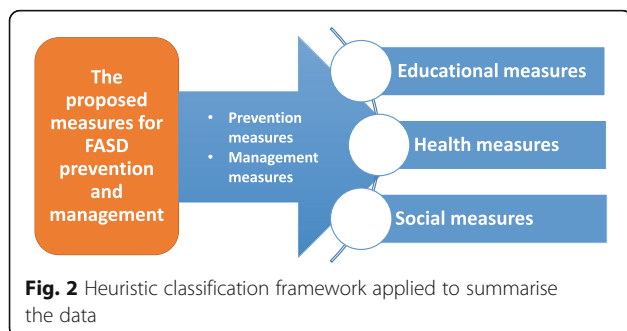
The proposed measures for FASD prevention and management

• Prevention measures
• Management measures

Educational measures

Health measures

Social measures

**Fig. 2** Heuristic classification framework applied to summarise the data